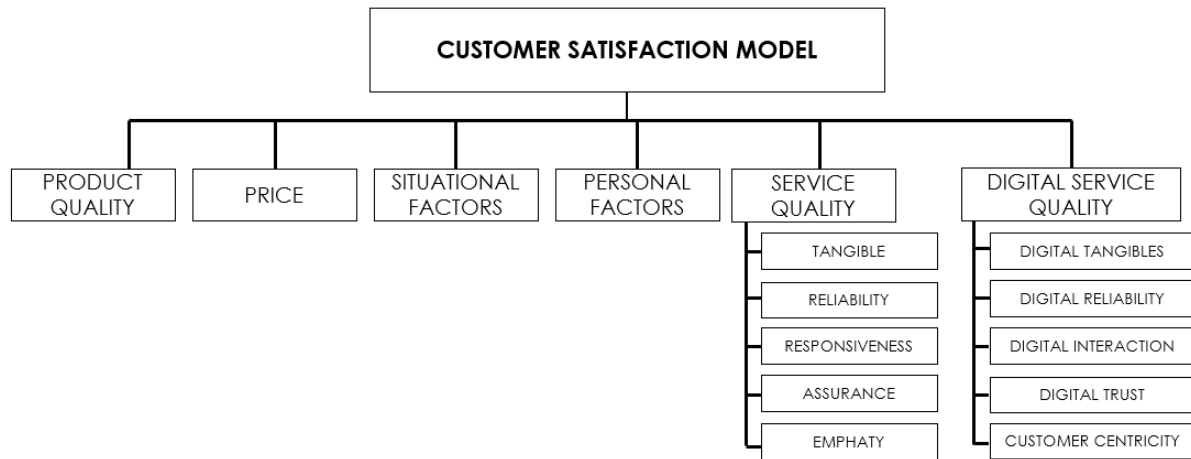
CUSTOMER SATISFACTION MODEL

PRODUCT QUALITY

PRICE

SITUATIONAL FACTORS

PERSONAL FACTORS

SERVICE QUALITY

TANGIBLE

RELIABILITY

RESPONSIVENESS

ASSURANCE

EMPHATY

DIGITAL SERVICE QUALITY

DIGITAL TANGIBLES

DIGITAL RELIABILITY

DIGITAL INTERACTION

DIGITAL TRUST

CUSTOMER CENTRICITY